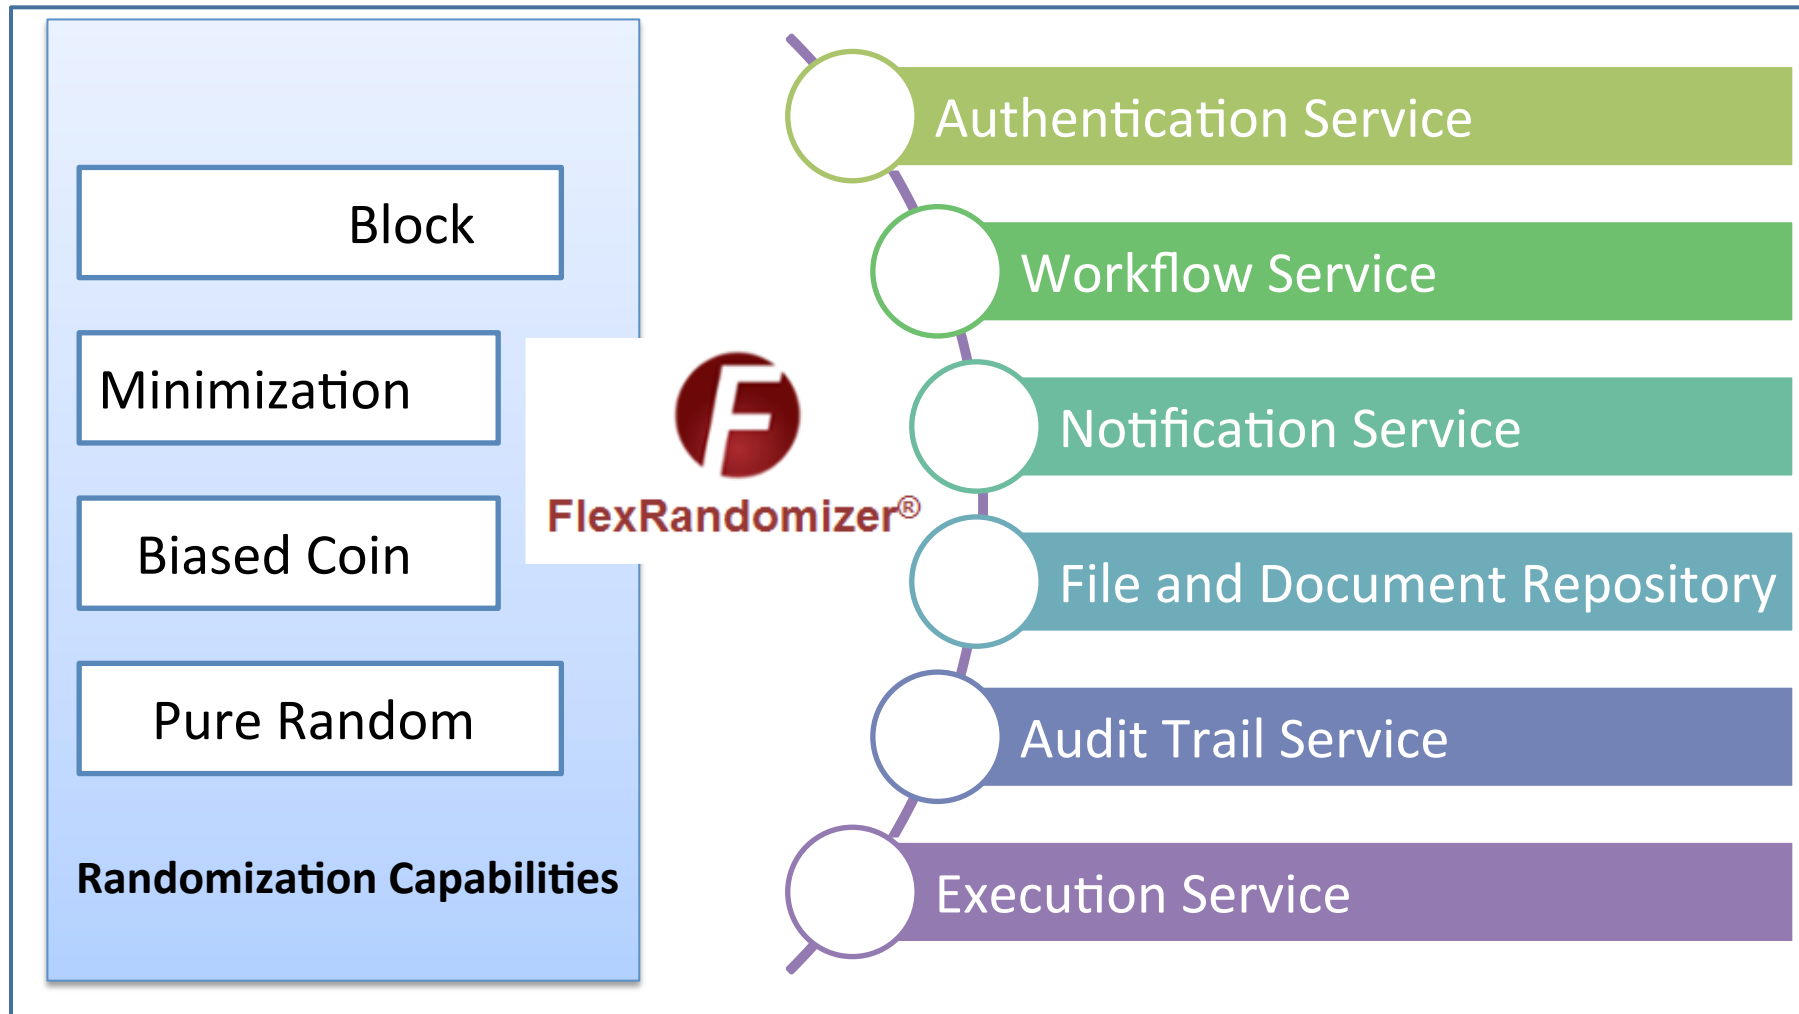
Block

Minimization

Biased Coin

Pure Random

Randomization Capabilities

F

FlexRandomizer®

Authentication Service

Workflow Service

Notification Service

File and Document Repository

Audit Trail Service

Execution Service